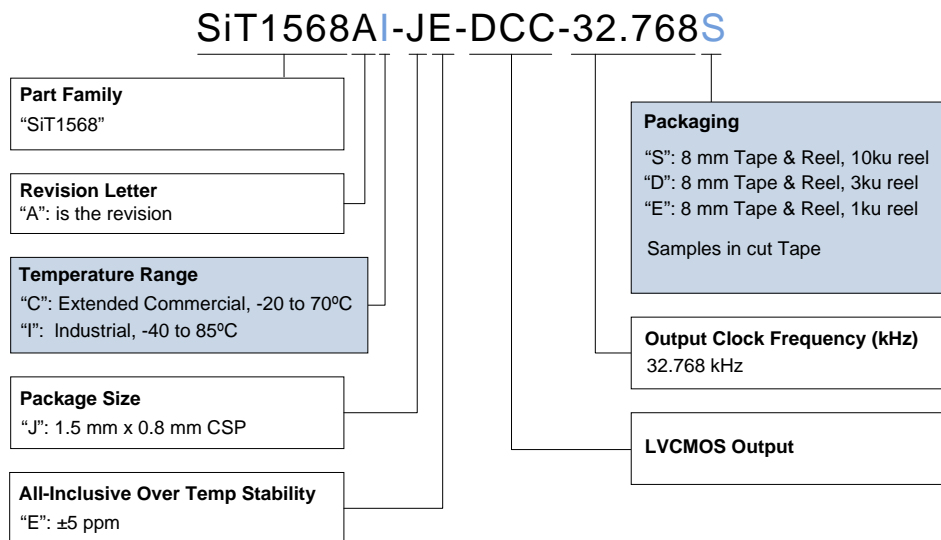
SiT1568AI-JE-DCC-32.768S

**Part Family**
“SiT1568”

**Revision Letter**
“A”: is the revision

**Temperature Range**
“C”: Extended Commercial, -20 to 70ºC
“I”: Industrial, -40 to 85ºC

**Package Size**
“J”: 1.5 mm x 0.8 mm CSP

**All-Inclusive Over Temp Stability**
“E”: ±5 ppm

**Packaging**
“S”: 8 mm Tape & Reel, 10ku reel
“D”: 8 mm Tape & Reel, 3ku reel
“E”: 8 mm Tape & Reel, 1ku reel

Samples in cut Tape

**Output Clock Frequency (kHz)**
32.768 kHz

**LVCMOS Output**